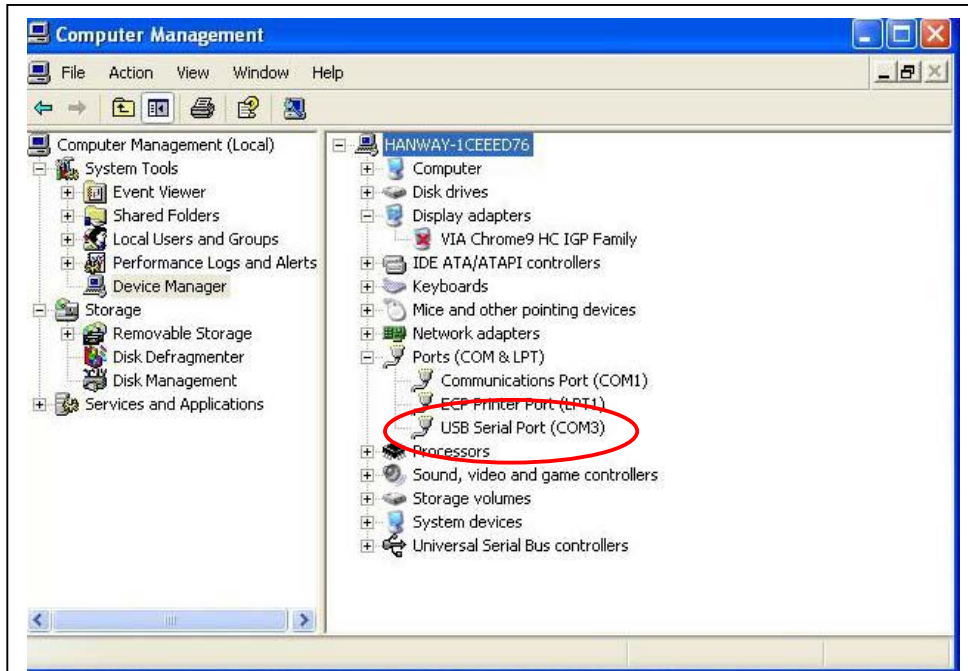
Computer Management

File Action View Window Help

Computer Management (Local)
System Tools
Event Viewer
Shared Folders
Local Users and Groups
Performance Logs and Alerts
Device Manager
Storage
Removable Storage
Disk Defragmenter
Disk Management
Services and Applications

HANWAY-1CEEED76
Computer
Disk drives
Display adapters
VIA Chrome9 HC IGP Family
IDE ATA/ATAPI controllers
Keyboards
Mice and other pointing devices
Network adapters
Ports (COM & LPT)
Communications Port (COM1)
ECP Printer Port (LPT1)
USB Serial Port (COM3)
Processors
Sound, video and game controllers
Storage volumes
System devices
Universal Serial Bus controllers